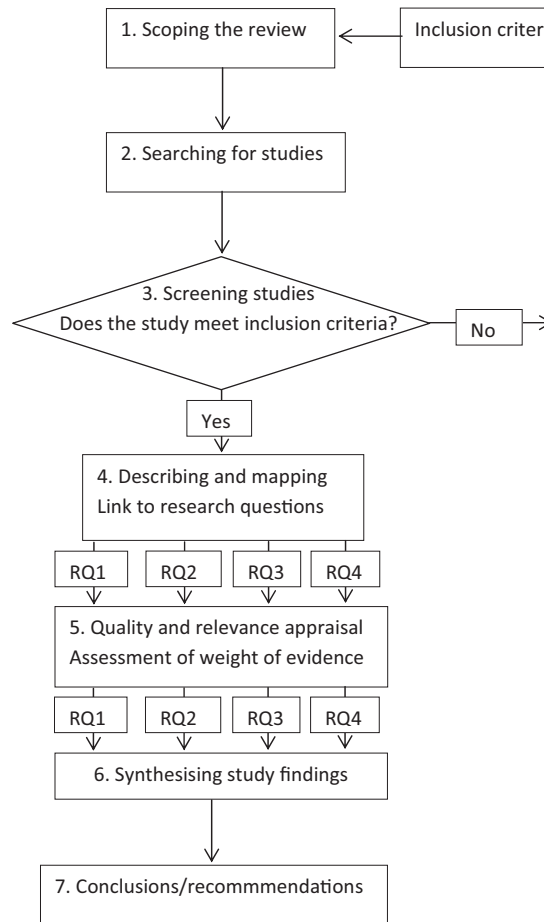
1. Scoping the review

Inclusion criter

2. Searching for studies

3. Screening studies
Does the study meet inclusion criteria?

No

Yes

4. Describing and mapping
Link to research questions

RQ1

RQ2

RQ3

RQ4

5. Quality and relevance appraisal
Assessment of weight of evidence

RQ1

RQ2

RQ3

RQ4

6. Synthesising study findings

7. Conclusions/recommendations